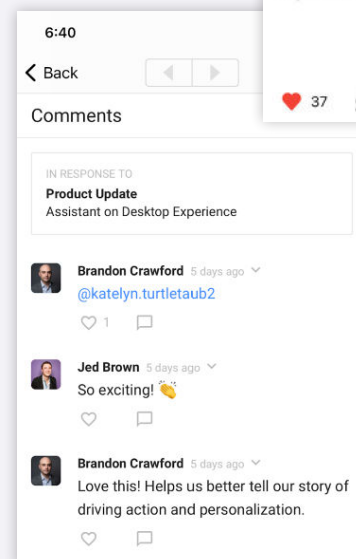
6:40

Back

37

Comments

IN RESPONSE TO
Product Update
Assistant on Desktop Experience

Brandon Crawford 5 days ago
@katelyn.turtletaub2
1

Jed Brown 5 days ago
So exciting! 👏

Brandon Crawford 5 days ago
Love this! Helps us better tell our story of driving action and personalization.